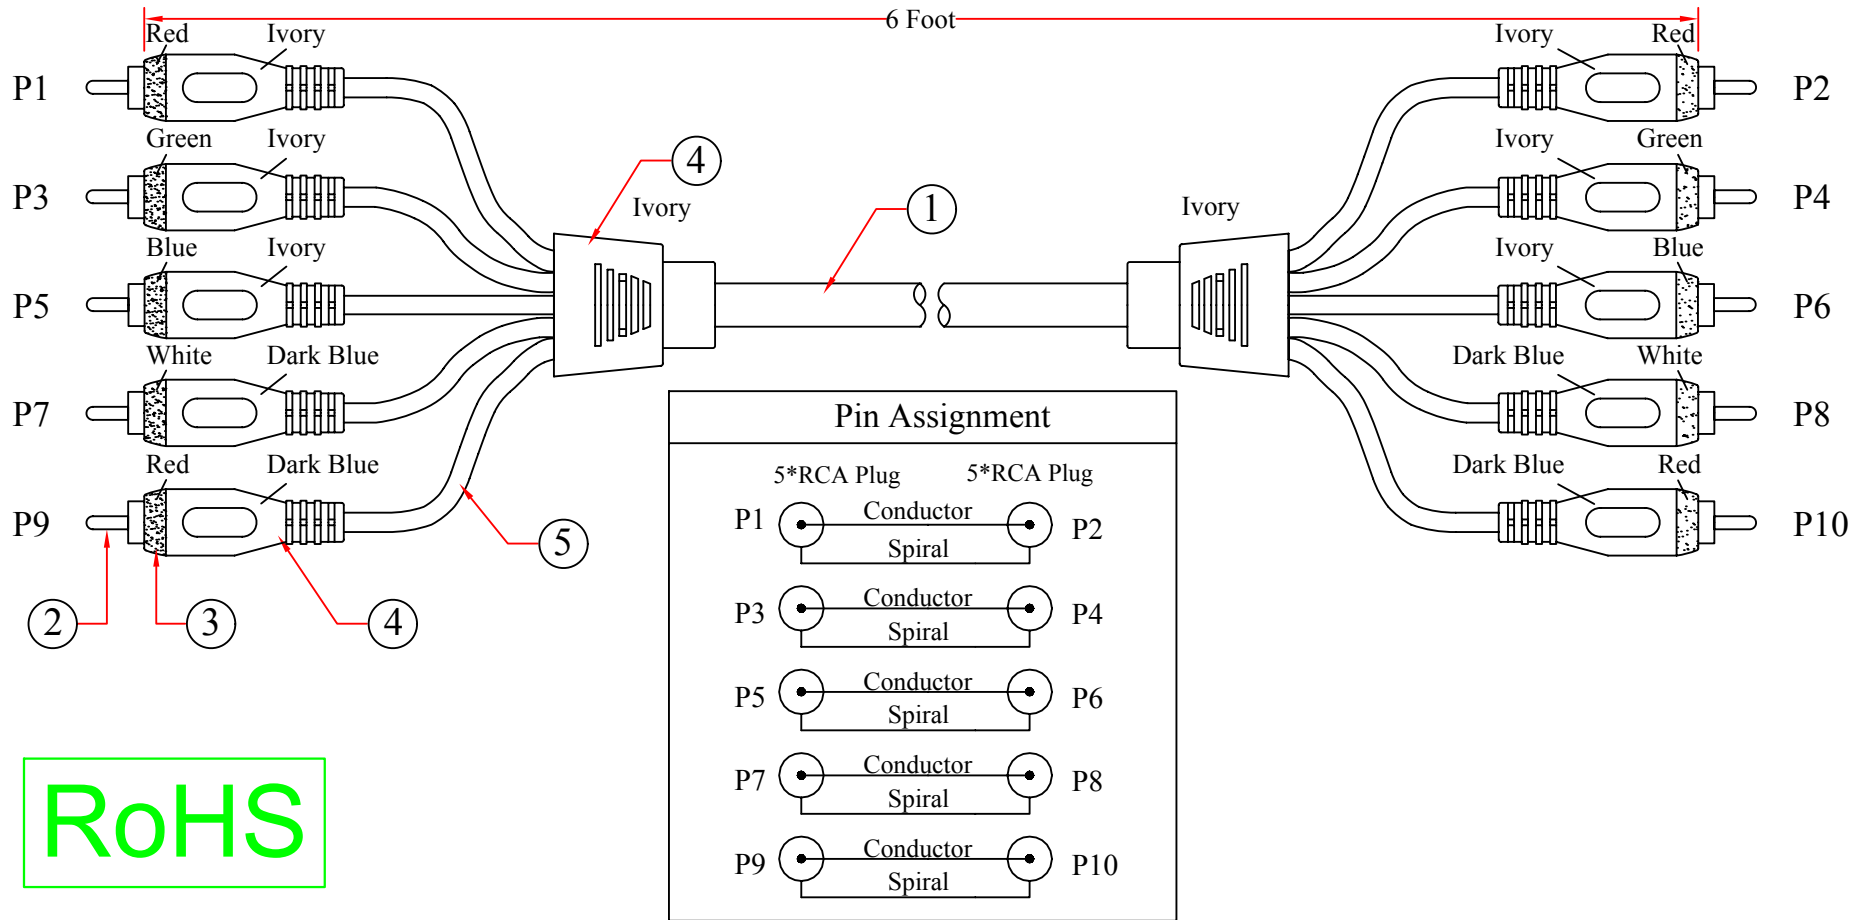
6 Foot

Red Ivory
P1
Green Ivory
P3
Blue Ivory
P5
White Dark Blue
P7
Red Dark Blue
P9

2 3 4 5

4 Ivory
1
Ivory

Ivory Red
P2
Ivory Green
P4
Ivory Blue
P6
Dark Blue White
P8
Dark Blue Red
P10

Pin Assignment

| 5*RCA Plug | | 5*RCA Plug |
|---|---|---|
| P1 | Conductor Spiral | P2 |
| P3 | Conductor Spiral | P4 |
| P5 | Conductor Spiral | P6 |
| P7 | Conductor Spiral | P8 |
| P9 | Conductor Spiral | P10 |

RoHS